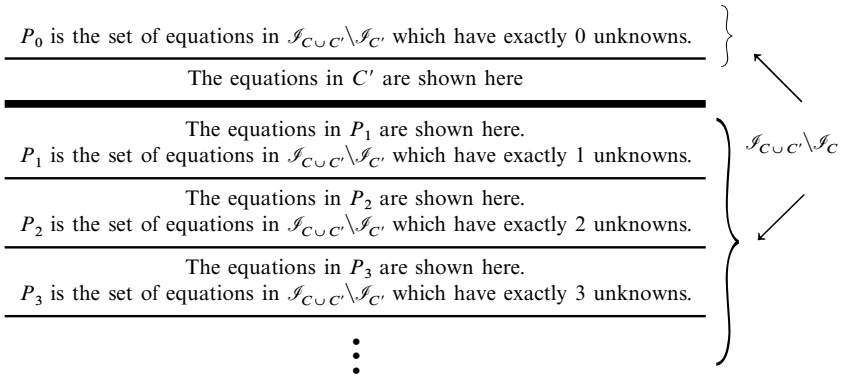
$P_0$ is the set of equations in $\mathscr{I}_{C \cup C'} \backslash \mathscr{I}_{C'}$ which have exactly 0 unknowns.

The equations in $C'$ are shown here

The equations in $P_1$ are shown here.
$P_1$ is the set of equations in $\mathscr{I}_{C \cup C'} \backslash \mathscr{I}_{C'}$ which have exactly 1 unknowns.

The equations in $P_2$ are shown here.
$P_2$ is the set of equations in $\mathscr{I}_{C \cup C'} \backslash \mathscr{I}_{C'}$ which have exactly 2 unknowns.

The equations in $P_3$ are shown here.
$P_3$ is the set of equations in $\mathscr{I}_{C \cup C'} \backslash \mathscr{I}_{C'}$ which have exactly 3 unknowns.

$\vdots$

$\mathscr{I}_{C \cup C'} \backslash \mathscr{I}_{C}$